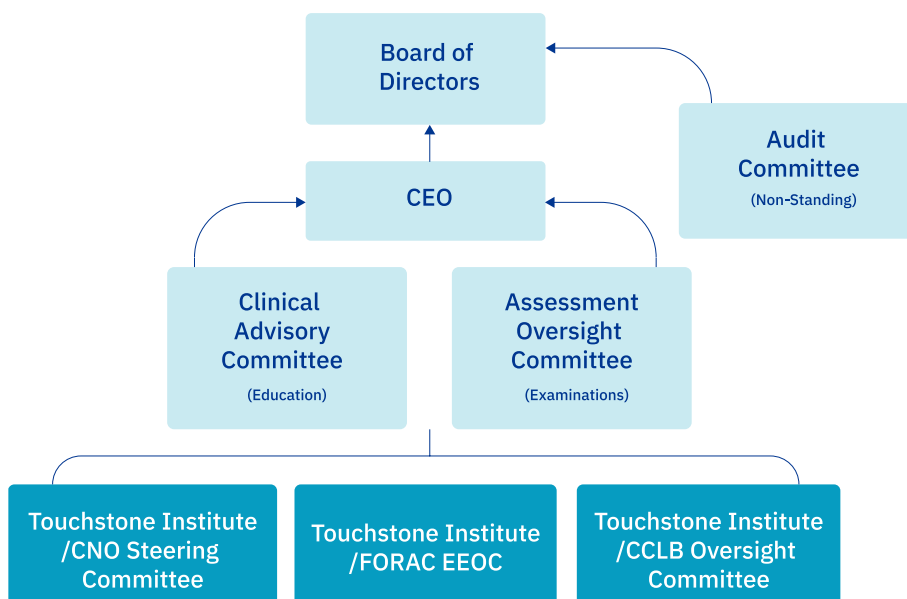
Board of Directors

Audit Committee
(Non-Standing)

CEO

Clinical Advisory Committee
(Education)

Assessment Oversight Committee
(Examinations)

Touchstone Institute /CNO Steering Committee

Touchstone Institute /FORAC EEOC

Touchstone Institute /CCLB Oversight Committee